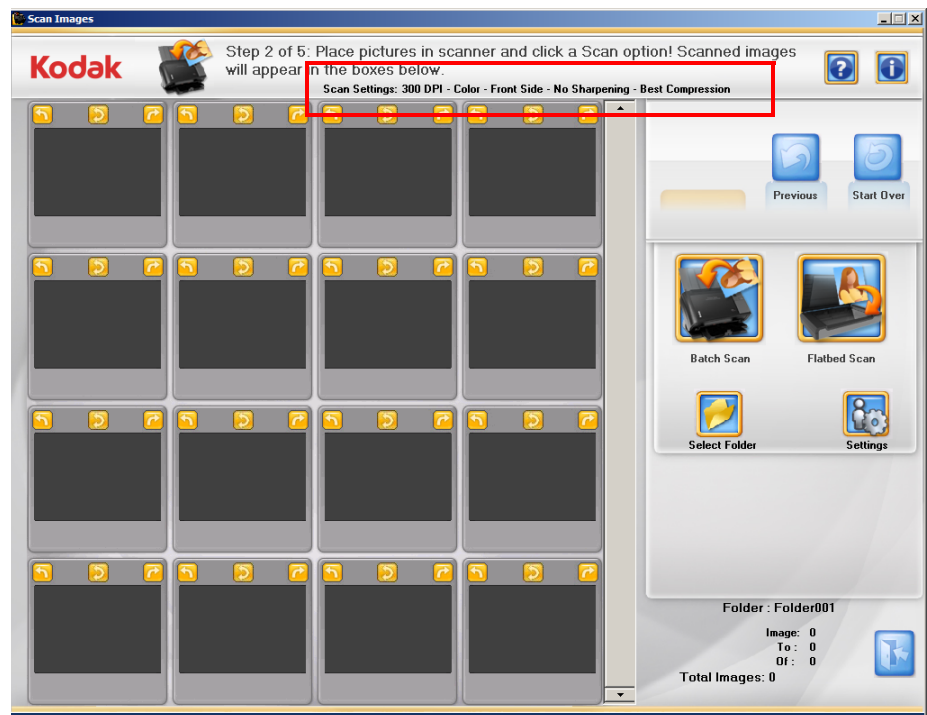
Scan Images

Kodak

Step 2 of 5: Place pictures in scanner and click a Scan option! Scanned images will appear in the boxes below.

Scan Settings: 300 DPI - Color - Front Side - No Sharpening - Best Compression

Previous

Start Over

Batch Scan

Flatbed Scan

Select Folder

Settings

Folder : Folder001

Image: 0
To : 0
Of : 0
Total Images: 0